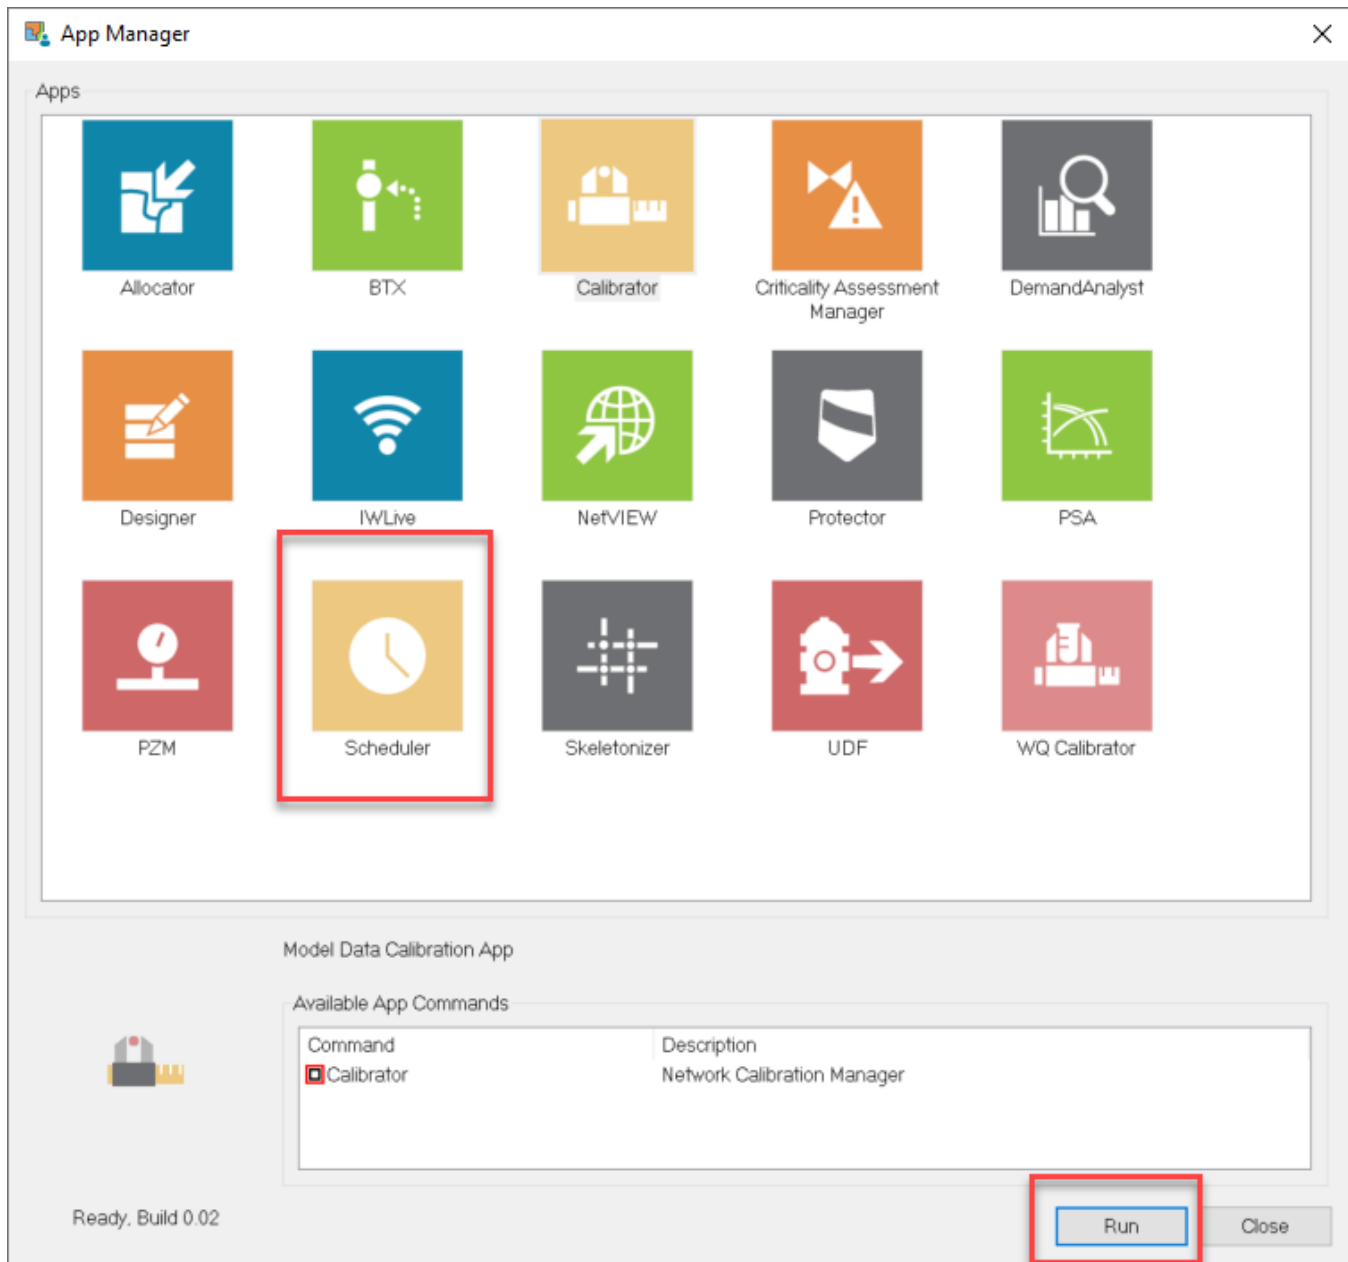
App Manager

Apps

Allocator
BTX
Calibrator
Criticality Assessment Manager
DemandAnalyst
Designer
IWLive
NetVIEW
Protector
PSA
PZM
Scheduler
Skeletonizer
UDF
WQ Calibrator

Model Data Calibration App

Available App Commands

| Command | Description |
|---|---|
| Calibrator | Network Calibration Manager |

Ready, Build 0.02

Run
Close